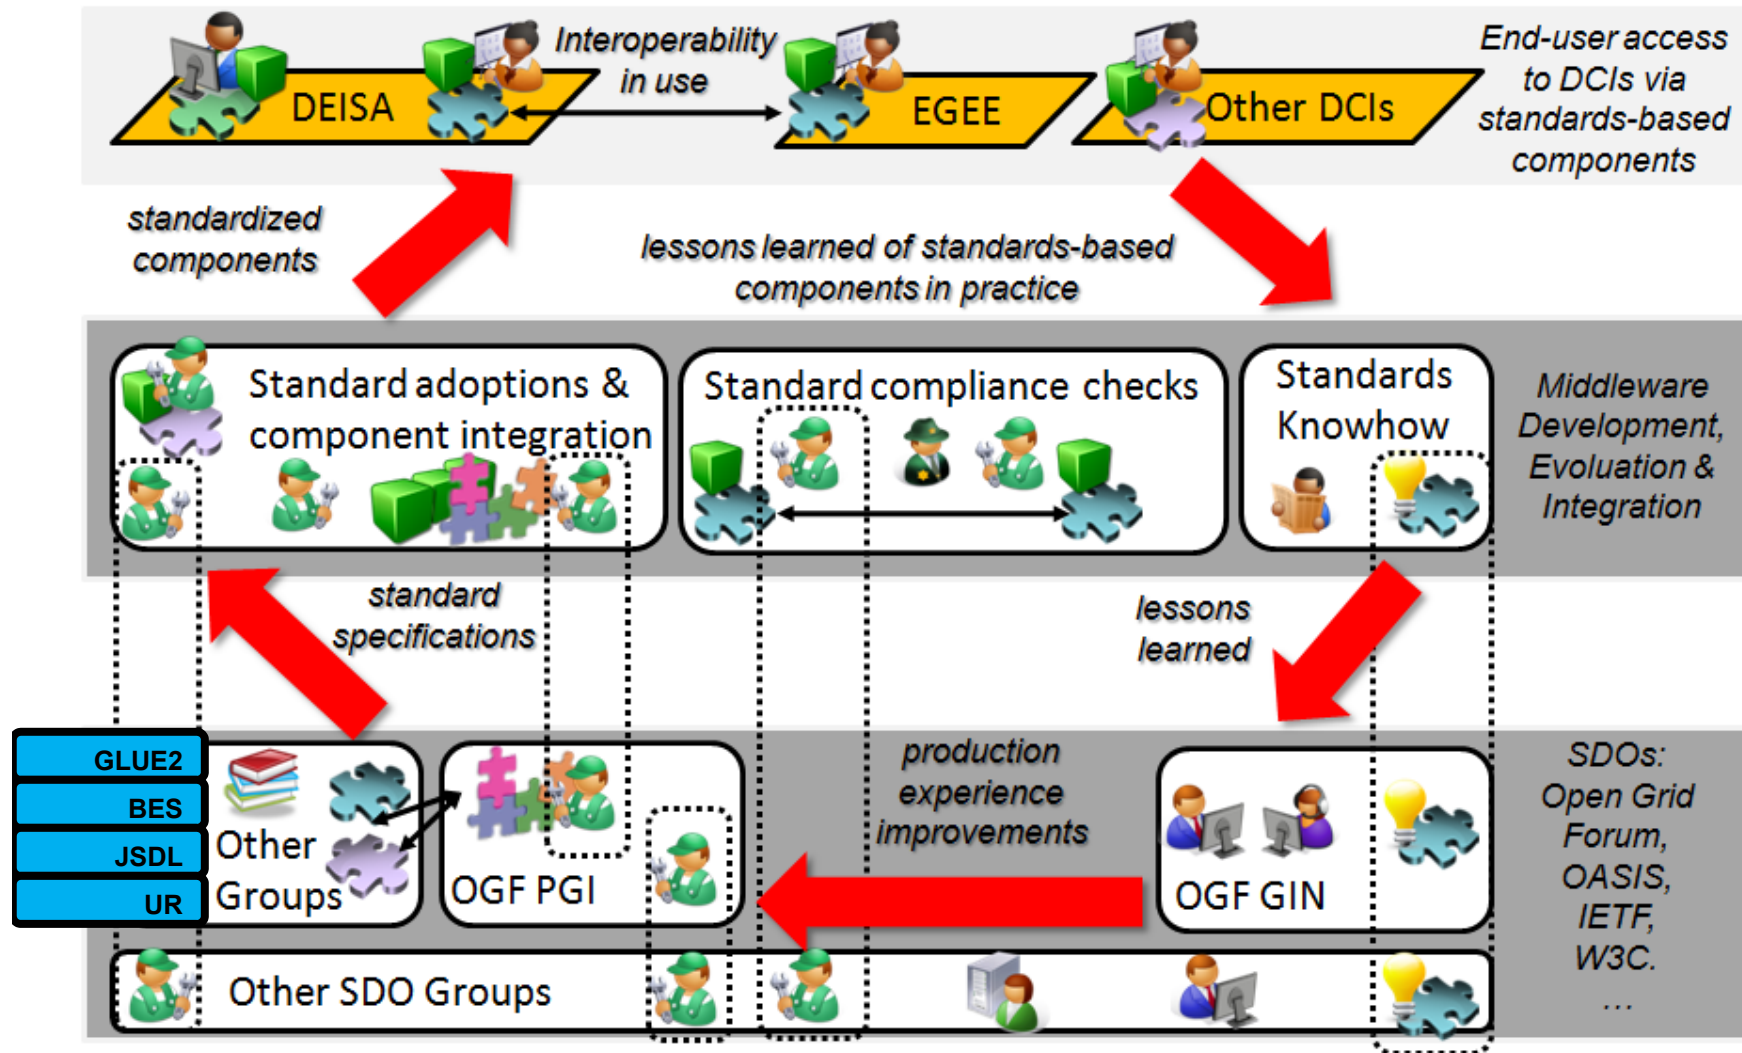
DEISA

Interoperability in use

EGEE

Other DCIs

End-user access to DCIs via standards-based components

standardized components

lessons learned of standards-based components in practice

Standard adoptions & component integration

Standard compliance checks

Standards Knowhow

Middleware Development, Evolution & Integration

standard specifications

lessons learned

GLUE2
BES
JSDL
UR

Other Groups

OGF PGI

production experience improvements

OGF GIN

SDOs: Open Grid Forum, OASIS, IETF, W3C. ...

Other SDO Groups